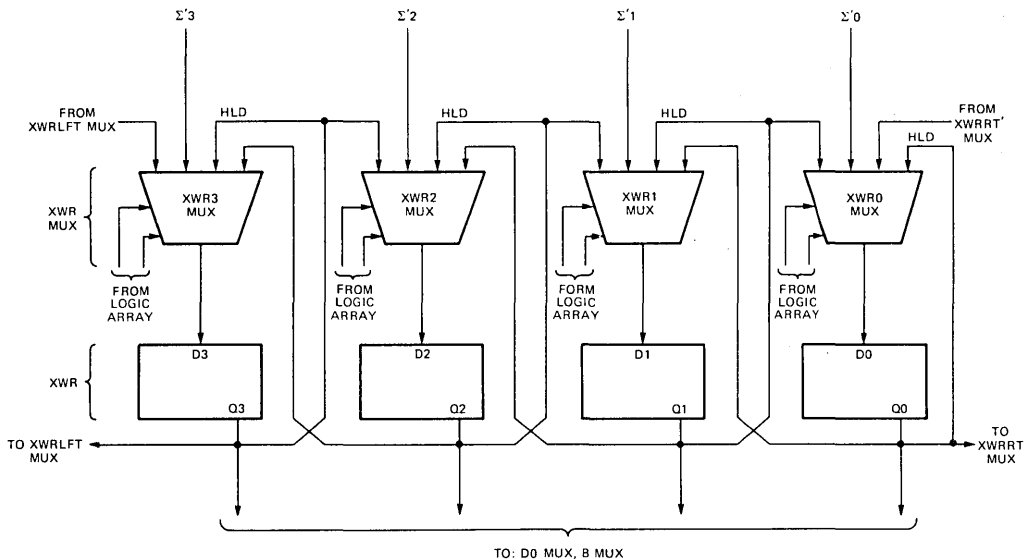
Σ'3
Σ'2
Σ'1
Σ'0

FROM XWRLFT MUX
HLD
HLD
HLD
FROM XWRRT' MUX
HLD

XWR MUX
XWR3 MUX
XWR2 MUX
XWR1 MUX
XWR0 MUX

FROM LOGIC ARRAY
FROM LOGIC ARRAY
FORM LOGIC ARRAY
FROM LOGIC ARRAY

XWR
D3
Q3
D2
Q2
D1
Q1
D0
Q0

TO XWRLFT MUX
TO XWRRT MUX

TO: D0 MUX, B MUX